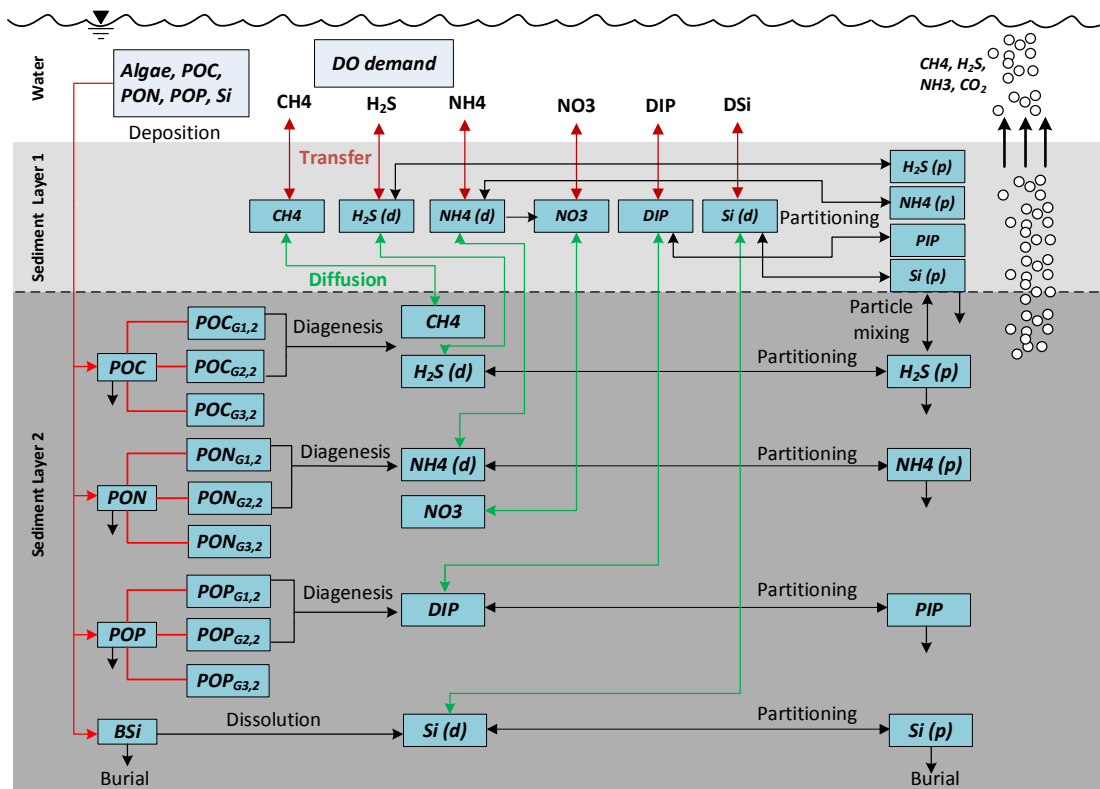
Water

Algae, POC, PON, POP, Si

Deposition

DO demand

CH4 $H_2S$ NH4 NO3 DIP DSi

$CH4, H_2S, NH3, CO_2$

Transfer

Sediment Layer 1

CH4 $H_2S$ (d) NH4 (d) NO3 DIP Si (d)

$H_2S$ (p)

NH4 (p)

Partitioning

PIP

Si (p)

Diffusion

Sediment Layer 2

$POC_{G1,2}$

Diagenesis

CH4

Particle mixing

POC

$POC_{G2,2}$

$H_2S$ (d)

Partitioning

$H_2S$ (p)

$POC_{G3,2}$

$PON_{G1,2}$

Diagenesis

NH4 (d)

Partitioning

NH4 (p)

PON

$PON_{G2,2}$

NO3

$PON_{G3,2}$

$POP_{G1,2}$

Diagenesis

DIP

Partitioning

PIP

POP

$POP_{G2,2}$

$POP_{G3,2}$

BSi

Dissolution

Si (d)

Partitioning

Si (p)

Burial

Burial